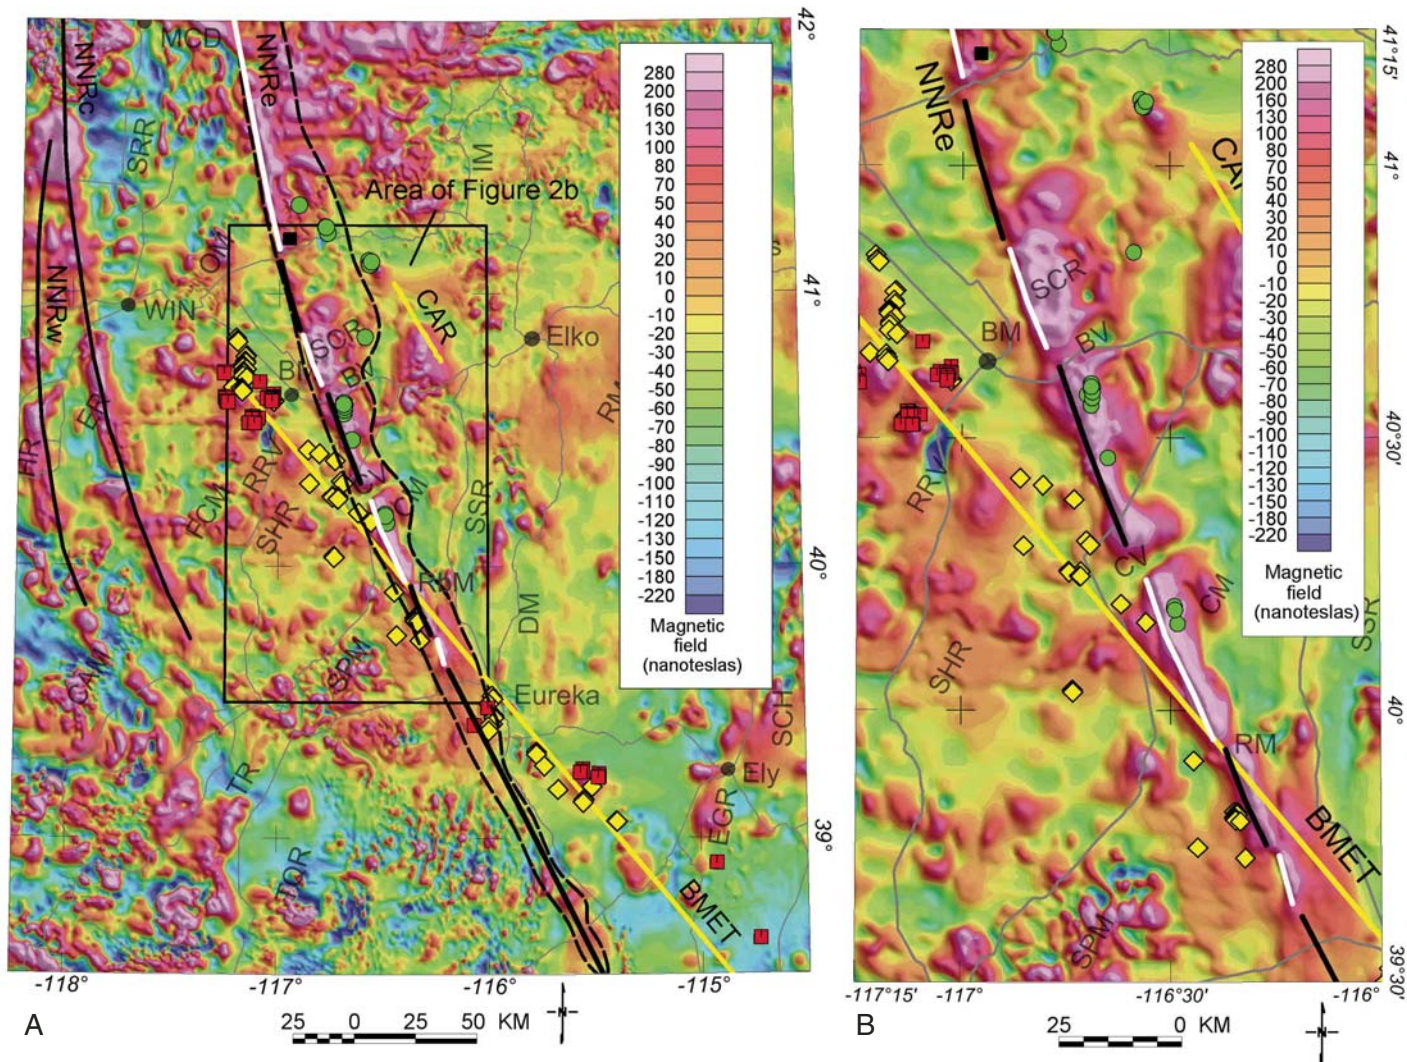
MCD
NNRc
NNRe
SRR
IM
Area of Figure 2b
NNRw
OM
WIN
CAR
SCR
Elko
BM
BV
RM
RRV
CM
FCM
SHR
SSR
RBM
DM
SPM
Eureka
SCH
TR
Ely
ECR
TOR
BMET
42°
41°
40°
39°
-118°
-117°
-116°
-115°
A
25 0 25 50 KM
N

280
200
160
130
100
80
70
50
40
30
20
10
0
-10
-20
-30
-40
-50
-60
-70
-80
-90
-100
-110
-120
-130
-150
-180
-220
Magnetic field (nanoteslas)

NNRe
CA
SCR
BM
BV
RRV
CV
CM
SHR
RM
BMET
SPM
SSR
41°15'
41°
40°30'
40°
39°30'
-117°15'
-117°
-116°30'
-116°
B
25 0 KM
N

280
200
160
130
100
80
70
50
40
30
20
10
0
-10
-20
-30
-40
-50
-60
-70
-80
-90
-100
-110
-120
-130
-150
-180
-220
Magnetic field (nanoteslas)